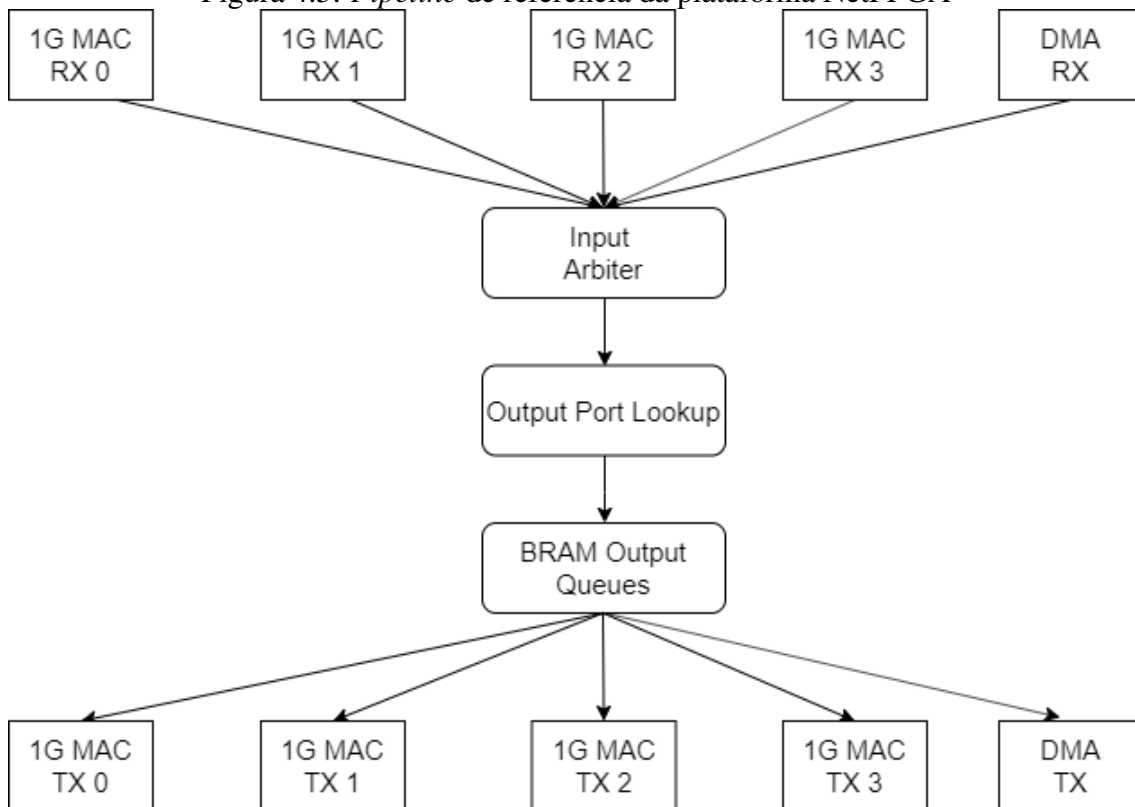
Figura 4.3: Pipeline de referência da plataforma NetFPGA

1G MAC RX 0

1G MAC RX 1

1G MAC RX 2

1G MAC RX 3

DMA RX

Input Arbiter

Output Port Lookup

BRAM Output Queues

1G MAC TX 0

1G MAC TX 1

1G MAC TX 2

1G MAC TX 3

DMA TX